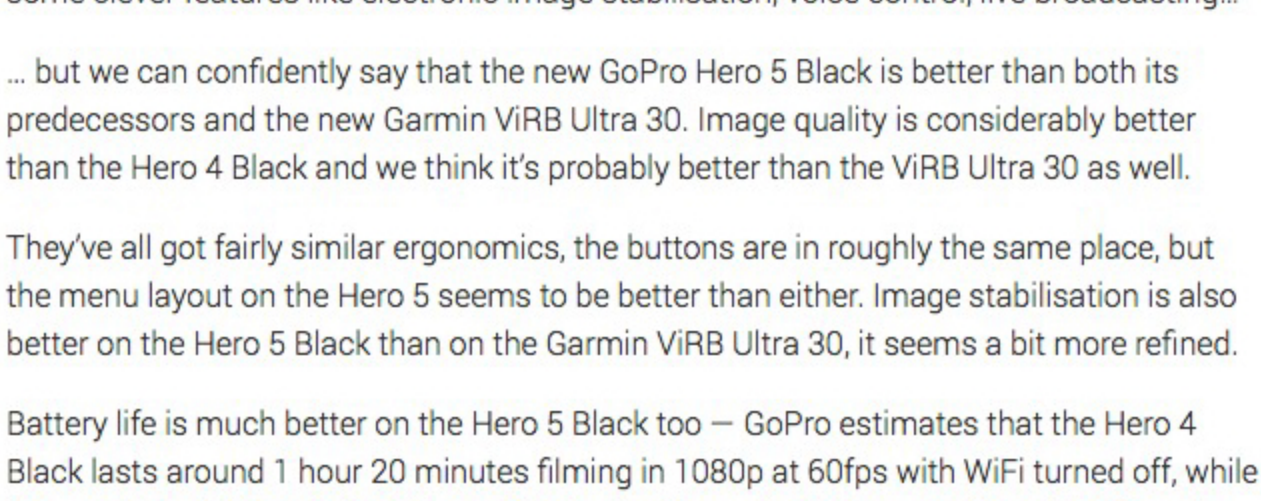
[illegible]

… but we can confidently say that the new GoPro Hero 5 Black is better than both its predecessors and the new Garmin ViRB Ultra 30. Image quality is considerably better than the Hero 4 Black and we think it's probably better than the ViRB Ultra 30 as well.

They've all got fairly similar ergonomics, the buttons are in roughly the same place, but the menu layout on the Hero 5 seems to be better than either. Image stabilisation is also better on the Hero 5 Black than on the Garmin ViRB Ultra 30, it seems a bit more refined.

Battery life is much better on the Hero 5 Black too — GoPro estimates that the Hero 4 Black lasts around 1 hour 20 minutes filming in 1080p at 60fps with WiFi turned off, while